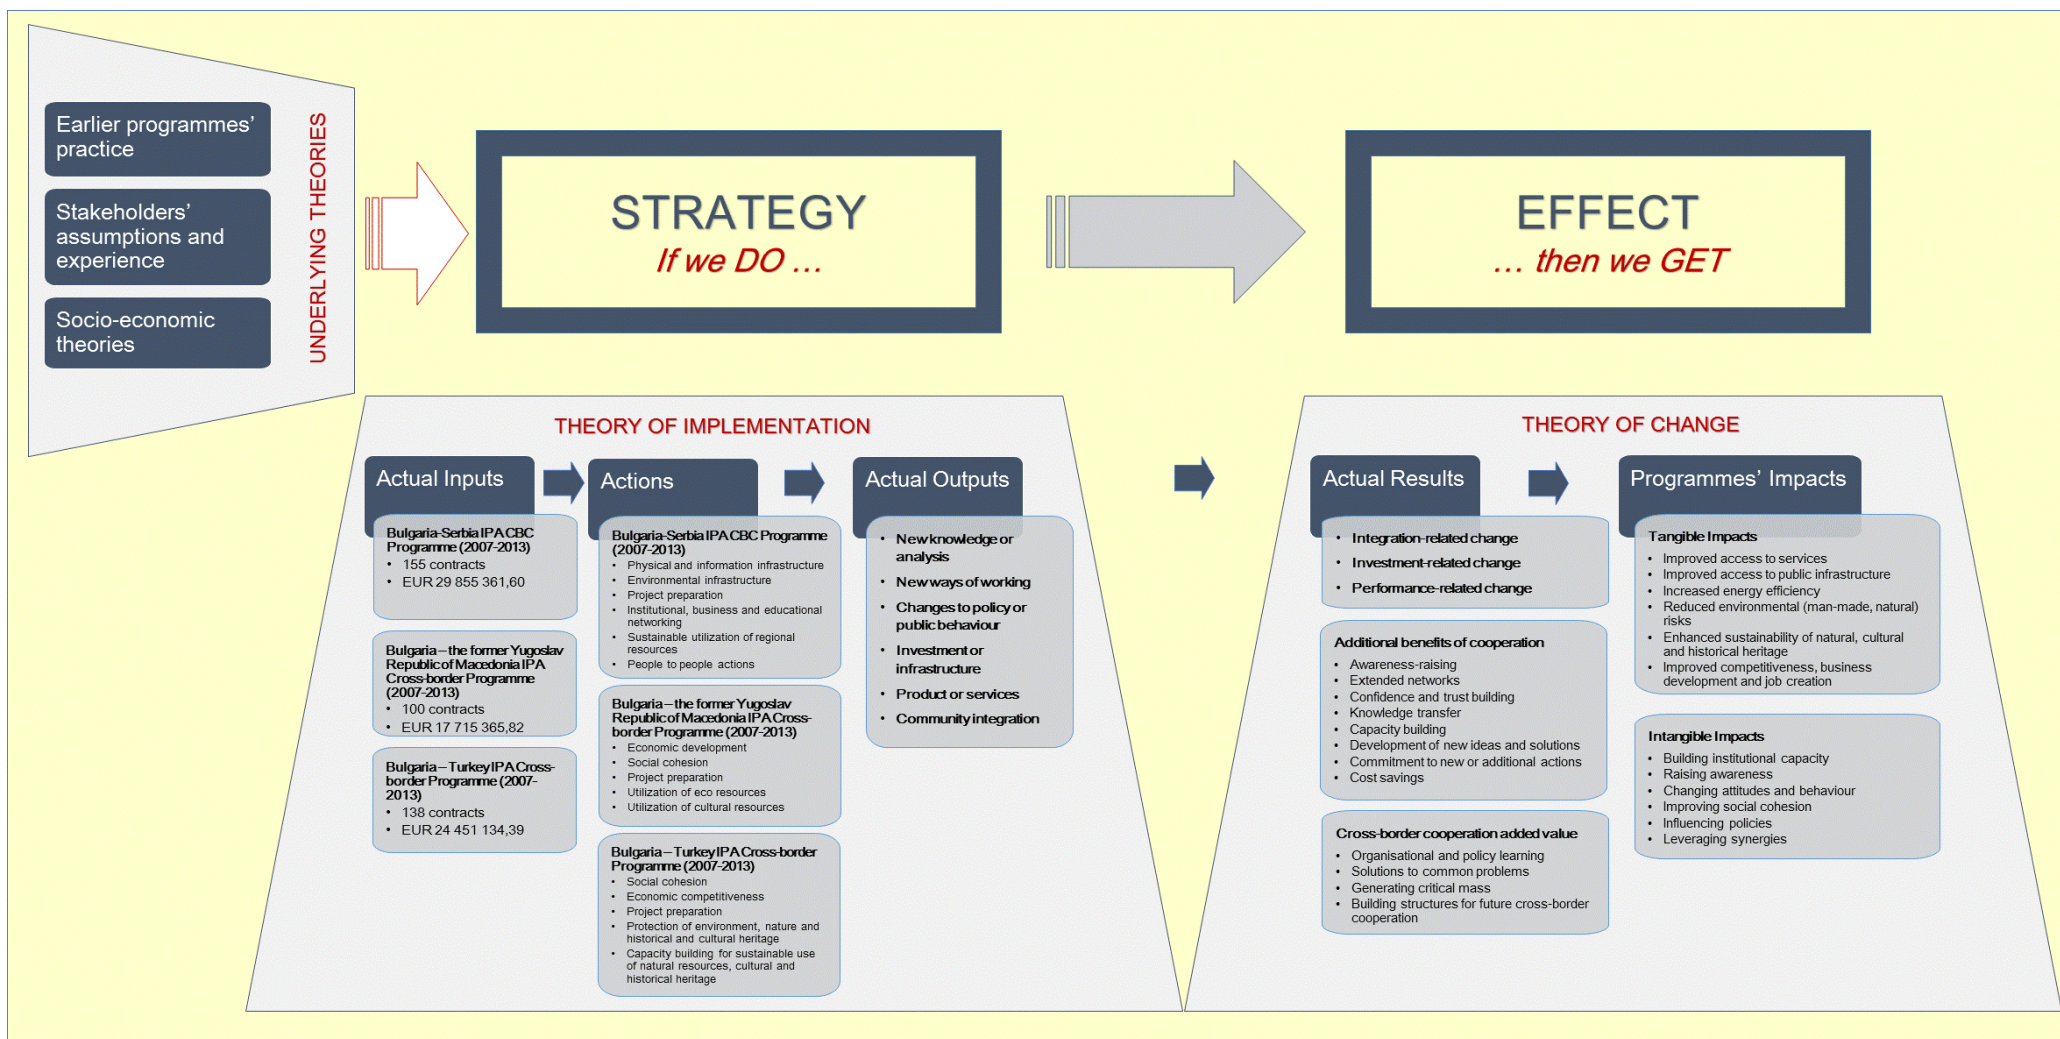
Earlier programmes' practice

Stakeholders' assumptions and experience

Socio-economic theories

UNDERLYING THEORIES

STRATEGY
If we DO ...

EFFECT
... then we GET

THEORY OF IMPLEMENTATION

Actual Inputs

Bulgaria-Serbia IPA CBC Programme (2007-2013)
• 155 contracts
• EUR 29 855 361,60

Bulgaria – the former Yugoslav Republic of Macedonia IPA Cross-border Programme (2007-2013)
• 100 contracts
• EUR 17 715 365,82

Bulgaria – Turkey IPA Cross-border Programme (2007-2013)
• 138 contracts
• EUR 24 451 134,39

Actions

Bulgaria-Serbia IPA CBC Programme (2007-2013)
• Physical and information infrastructure
• Environmental infrastructure
• Project preparation
• Institutional, business and educational networking
• Sustainable utilization of regional resources
• People to people actions

Bulgaria – the former Yugoslav Republic of Macedonia IPA Cross-border Programme (2007-2013)
• Economic development
• Social cohesion
• Project preparation
• Utilization of eco resources
• Utilization of cultural resources

Bulgaria – Turkey IPA Cross-border Programme (2007-2013)
• Social cohesion
• Economic competitiveness
• Project preparation
• Protection of environment, nature and historical and cultural heritage
• Capacity building for sustainable use of natural resources, cultural and historical heritage

Actual Outputs

• New knowledge or analysis
• New ways of working
• Changes to policy or public behaviour
• Investment or infrastructure
• Product or services
• Community integration

THEORY OF CHANGE

Actual Results

• Integration-related change
• Investment-related change
• Performance-related change

Additional benefits of cooperation
• Awareness-raising
• Extended networks
• Confidence and trust building
• Knowledge transfer
• Capacity building
• Development of new ideas and solutions
• Commitment to new or additional actions
• Cost savings

Cross-border cooperation added value
• Organisational and policy learning
• Solutions to common problems
• Generating critical mass
• Building structures for future cross-border cooperation

Programmes' Impacts

Tangible Impacts
• Improved access to services
• Improved access to public infrastructure
• Increased energy efficiency
• Reduced environmental (man-made, natural) risks
• Enhanced sustainability of natural, cultural and historical heritage
• Improved competitiveness, business development and job creation

Intangible Impacts
• Building institutional capacity
• Raising awareness
• Changing attitudes and behaviour
• Improving social cohesion
• Influencing policies
• Leveraging synergies